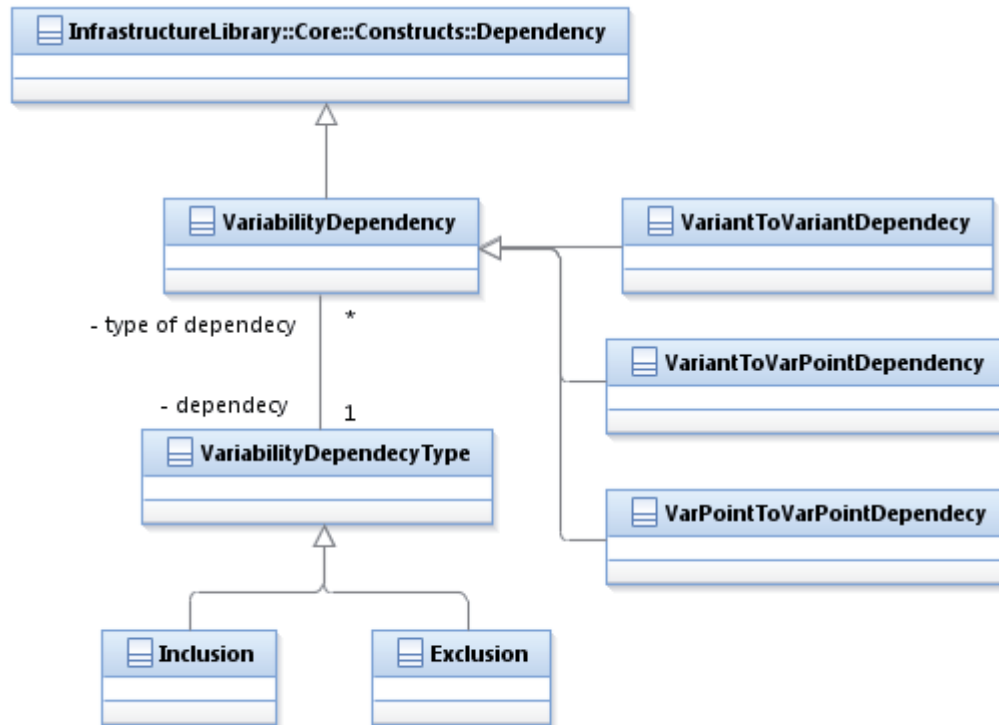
InfrastructureLibrary::Core::Constructs::Dependency

VariabilityDependency

VariantToVariantDependecy

- type of dependecy

*

VariantToVarPointDependency

- dependecy

1

VariabilityDependecyType

VarPointToVarPointDependecy

Inclusion

Exclusion